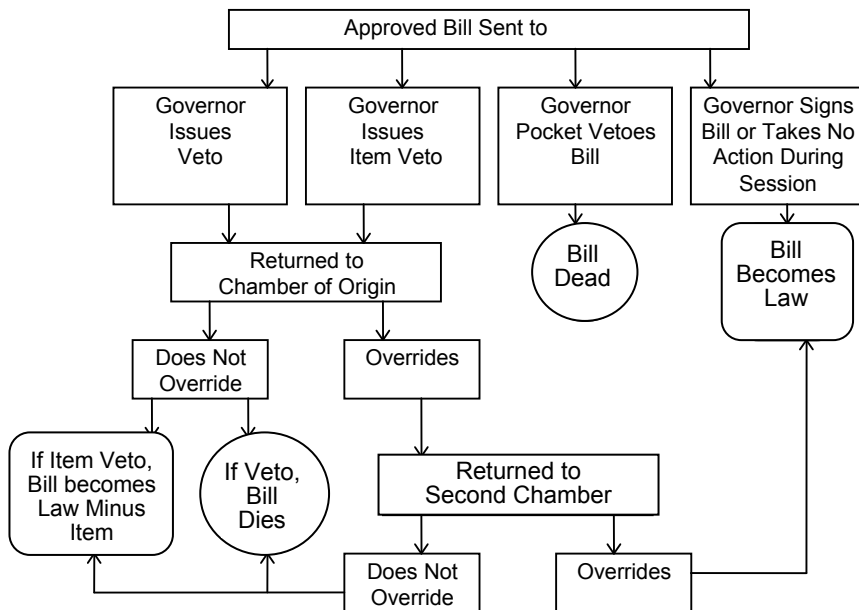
Approved Bill Sent to

Governor Issues Veto

Governor Issues Item Veto

Governor Pocket Vetoes Bill

Governor Signs Bill or Takes No Action During Session

Bill Dead

Bill Becomes Law

Returned to Chamber of Origin

Does Not Override

Overrides

If Item Veto, Bill becomes Law Minus Item

If Veto, Bill Dies

Returned to Second Chamber

Does Not Override

Overrides